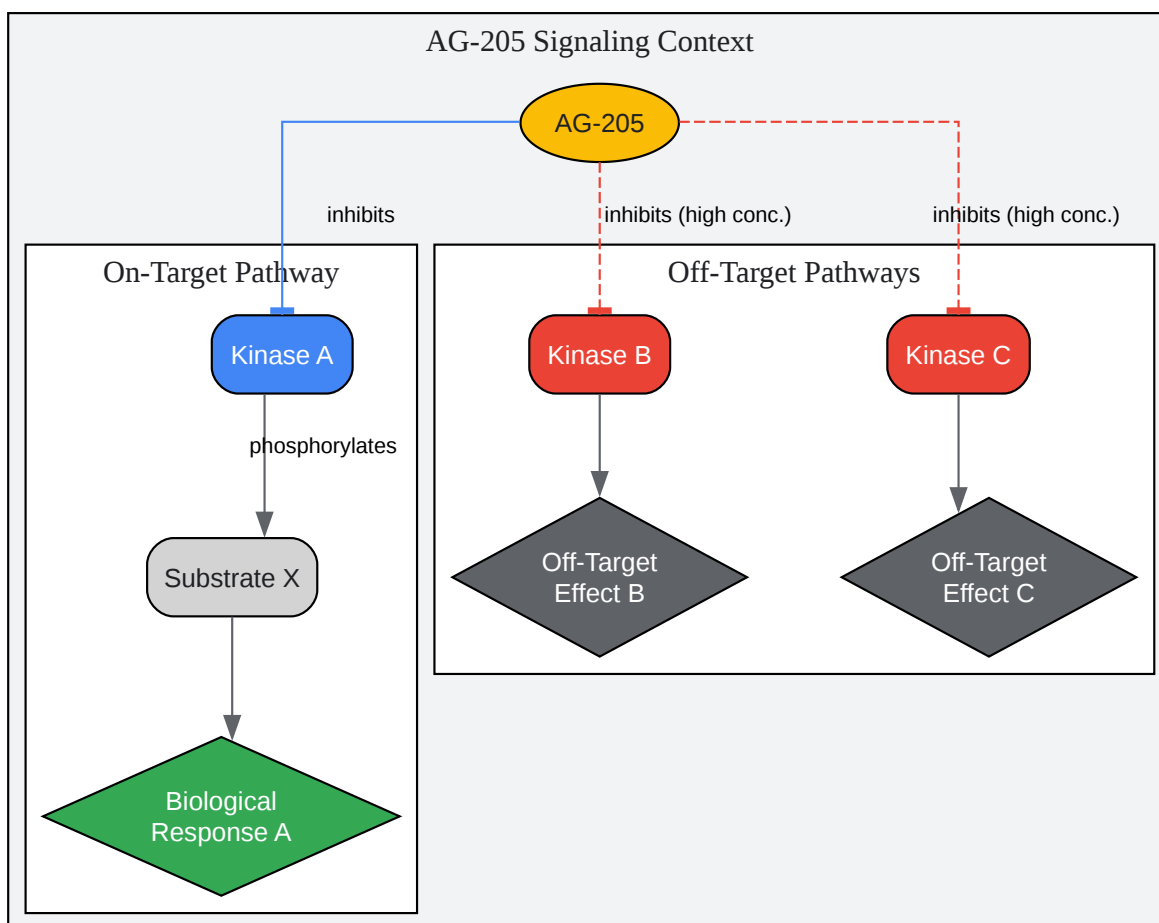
AG-205 Signaling Context

AG-205

inhibits

inhibits (high conc.)

inhibits (high conc.)

On-Target Pathway

Kinase A

phosphorylates

Substrate X

Biological Response A

Off-Target Pathways

Kinase B

Kinase C

Off-Target Effect B

Off-Target Effect C